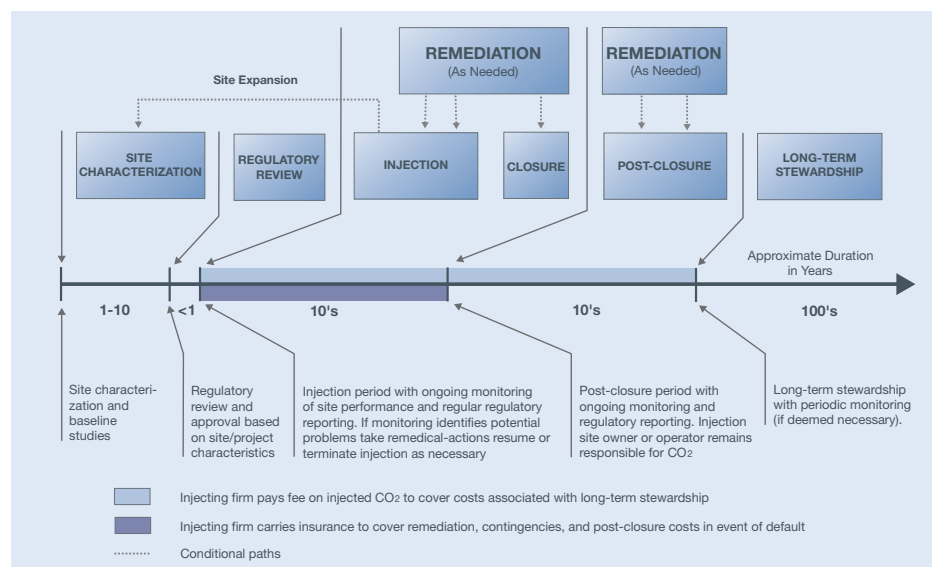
REMEDIATION
(As Needed)

REMEDIATION
(As Needed)

Site Expansion

SITE CHARACTERIZATION

REGULATORY REVIEW

INJECTION

CLOSURE

POST-CLOSURE

LONG-TERM STEWARDSHIP

Approximate Duration in Years

1-10

<1

10's

10's

100's

Site characterization and baseline studies

Regulatory review and approval based on site/project characteristics

Injection period with ongoing monitoring of site performance and regular regulatory reporting. If monitoring identifies potential problems take remedical-actions resume or terminate injection as necessary

Post-closure period with ongoing monitoring and regulatory reporting. Injection site owner or operator remains responsible for $CO_2$

Long-term stewardship with periodic monitoring (if deemed necessary).

Injecting firm pays fee on injected $CO_2$ to cover costs associated with long-term stewardship

Injecting firm carries insurance to cover remediation, contingencies, and post-closure costs in event of default

Conditional paths